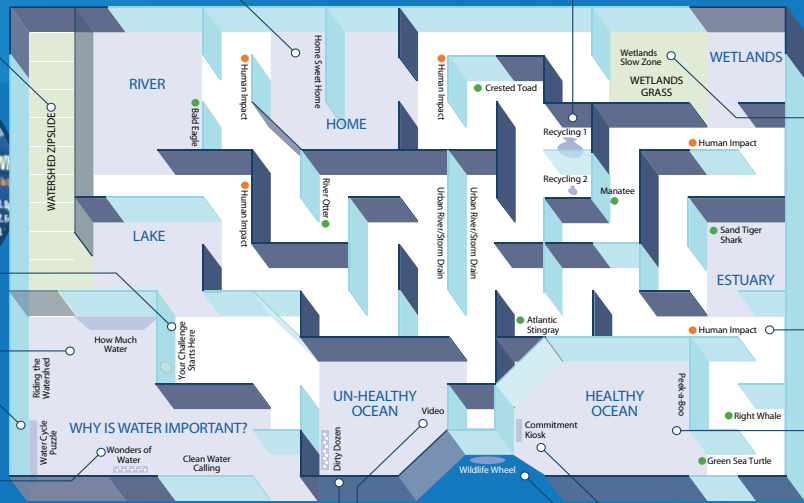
WATERSHED ZIPSLIDE

RIVER

Bald Eagle

Human Impact

Home Sweet Home

HOME

Human Impact

River Otter

Human Impact

Crested Toad

Urban River/Storm Drain

Urban River/Storm Drain

Recycling 1

Recycling 2

Manatee

Wetlands Slow Zone

WETLANDS GRASS

WETLANDS

Human Impact

Sand Tiger Shark

ESTUARY

Human Impact

LAKE

Your Challenge Starts Here

How Much Water

Riding the Watershed

Water Cycle Puzzle

WHY IS WATER IMPORTANT?

Wonders of Water

Clean Water Calling

UN-HEALTHY OCEAN

Dirty Dozen

Video

Atlantic Stingray

Wildlife Wheel

Commitment Kiosk

HEALTHY OCEAN

Peek-a-Boo

Right Whale

Green Sea Turtle